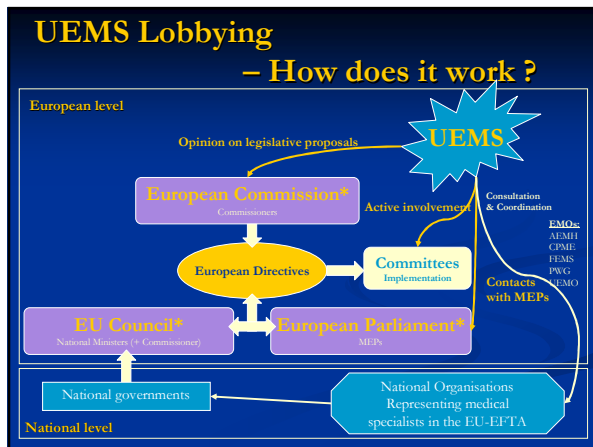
UEMS Lobbying

– How does it work ?

European level

UEMS

Opinion on legislative proposals

European Commission*

Commissioners

Active involvement

Consultation & Coordination

EMOs:
AEMH
CPME
FEMS
PWG
UEMO

European Directives

Committees

Implementation

Contacts with MEPs

EU Council*

National Ministers (+ Commissioner)

European Parliament*

MEPs

National governments

National Organisations Representing medical specialists in the EU-EFTA

National level